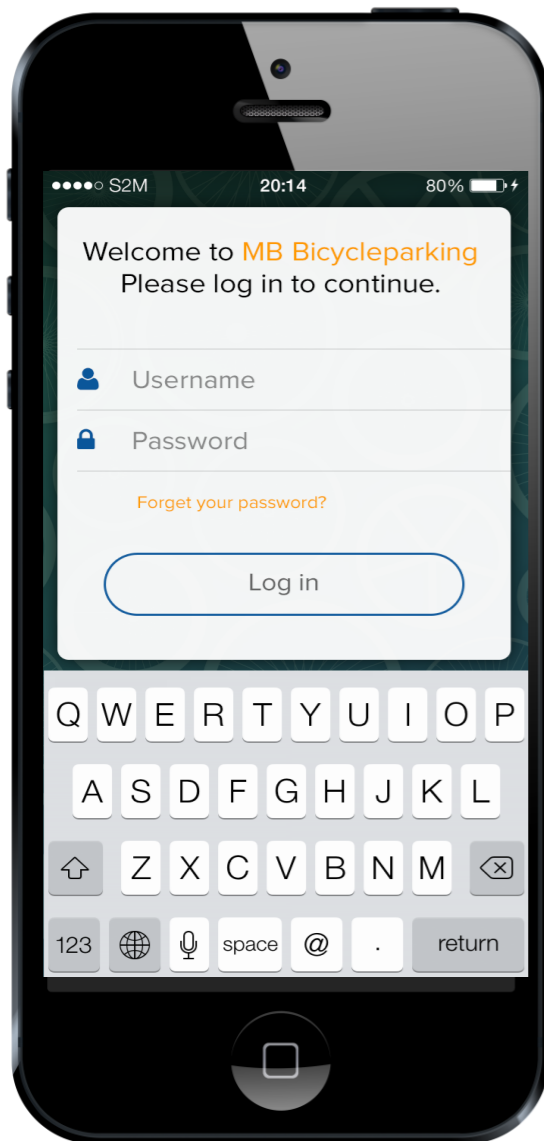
●●●●○ S2M 20:14 80%

Welcome to MB Bicycleparking
Please log in to continue.

Username

Password

Forget your password?

Log in

Q W E R T Y U I O P
A S D F G H J K L
Z X C V B N M
123 space @ . return